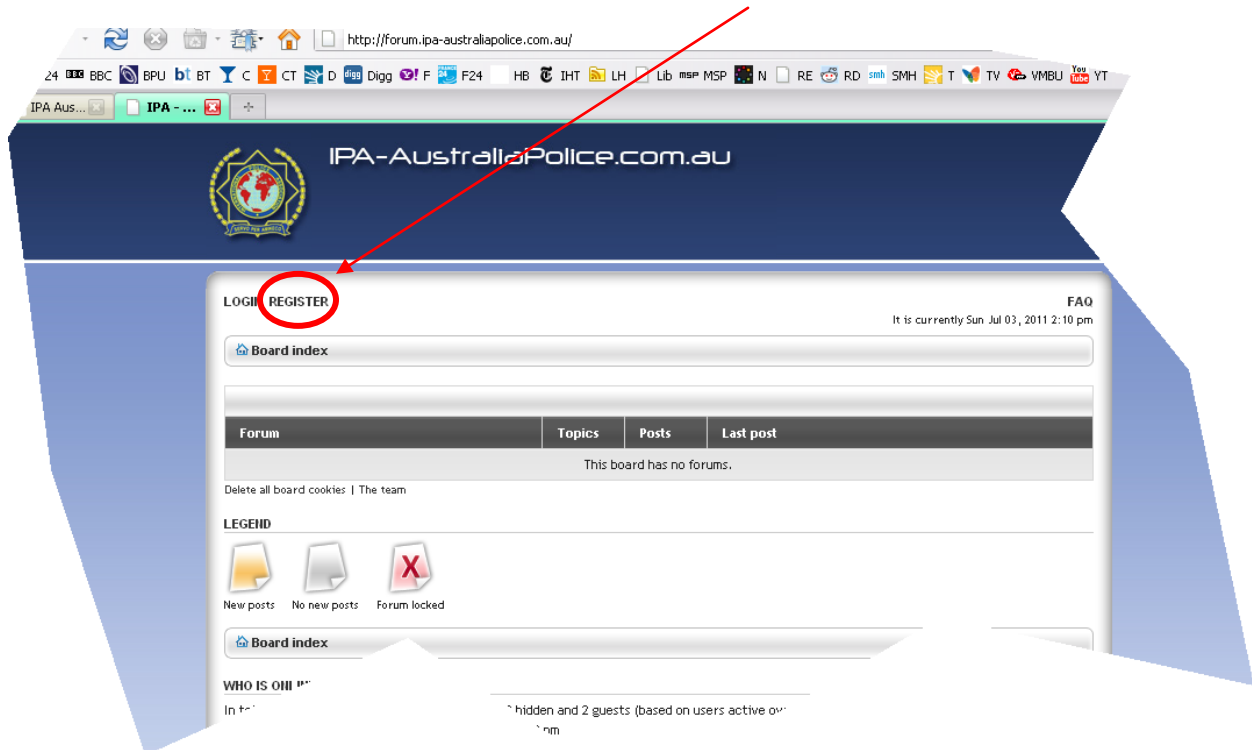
http://forum.ipa-australiapolice.com.au/

24 BBC BPU BT C CT D Digg F F24 HB IHT LH Lib MSP N RE RD SMH T TV VMBU YT

IPA Aus...
IPA - ...

IPA-AustraliaPolice.com.au

SERVO PER AMIKECO

LOGIN REGISTER

FAQ

It is currently Sun Jul 03, 2011 2:10 pm

Board index

| Forum | Topics | Posts | Last post |
|---|---|---|---|
| This board has no forums. | | | |

Delete all board cookies | The team

LEGEND

New posts No new posts Forum locked

Board index

WHO IS ONL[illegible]

In t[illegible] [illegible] hidden and 2 guests (based on users active ov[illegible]

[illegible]pm